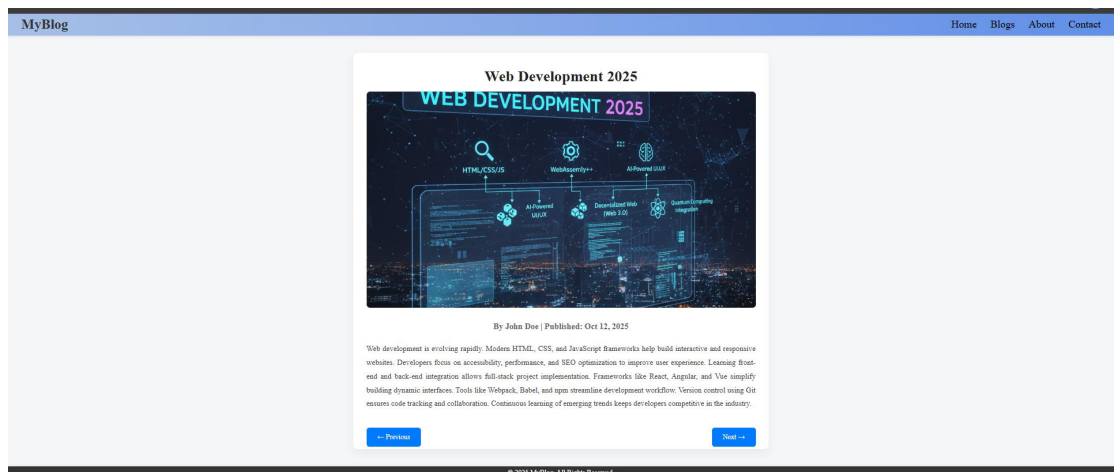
MyBlog

Home Blogs About Contact

Web Development 2025

WEB DEVELOPMENT 2025

HTML/CSS/JS

WebAssembly++

AI-Powered UI/UX

AI-Powered UI/UX

Decentralized Web (Web 3.0)

Quantum Computing Integration

By John Doe | Published: Oct 12, 2025

Web development is evolving rapidly. Modern HTML, CSS, and JavaScript frameworks help build interactive and responsive websites. Developers focus on accessibility, perfomance, and SEO optimization to improve user experience. Learning front-end and back-end integration allows full-stack project implementation. Frameworks like React, Angular, and Vue simplify building dynamic interfaces. Tools like Webpack, Babel, and npm streamline development workflow. Version control using Git ensures code tracking and collaboration. Continuous learning of emerging trends keeps developers competitive in the industry.

← Previous

Next →

© 2025 MyBlog. All Rights Reserved.